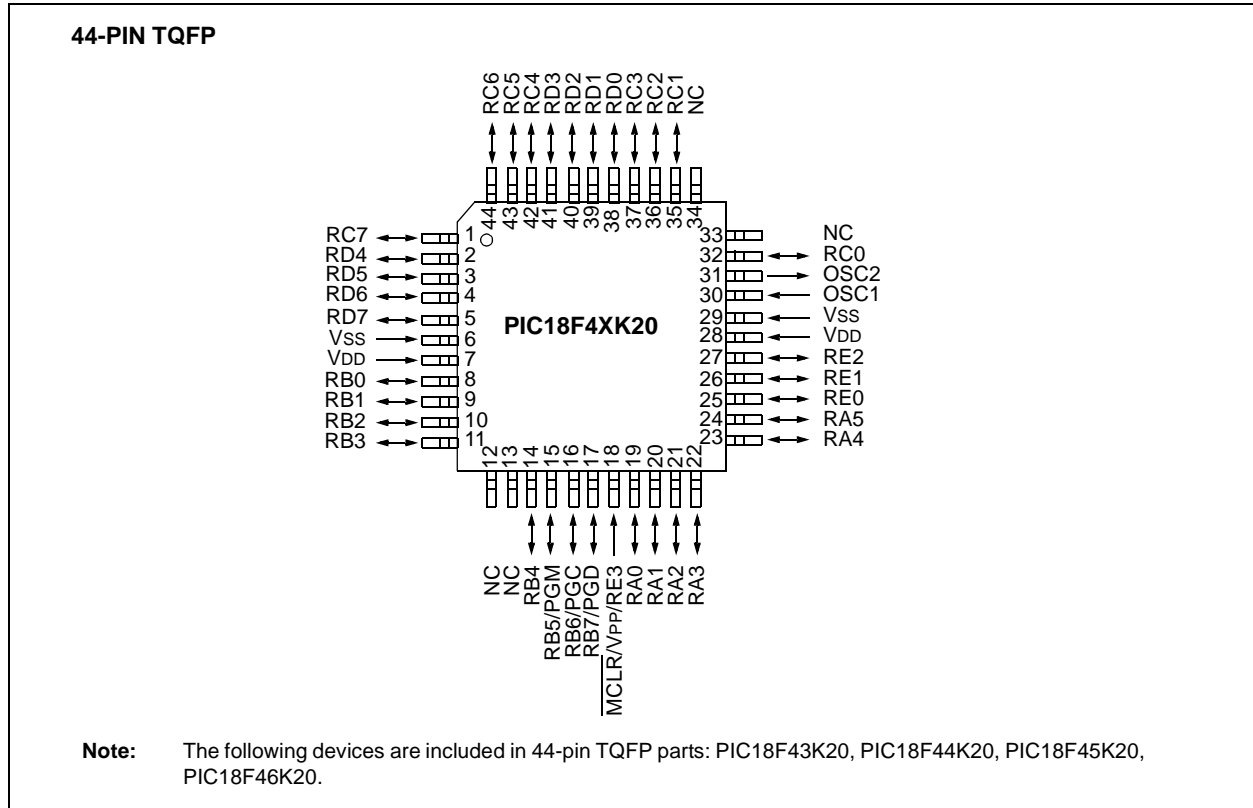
44-PIN TQFP

RC6
RC5
RC4
RD3
RD2
RD1
RD0
RC3
RC2
RC1
NC

44
43
42
41
40
39
38
37
36
35
34

RC7 1
RD4 2
RD5 3
RD6 4
RD7 5
VSS 6
VDD 7
RB0 8
RB1 9
RB2 10
RB3 11

PIC18F4XK20

33 NC
32 RC0
31 OSC2
30 OSC1
29 VSS
28 VDD
27 RE2
26 RE1
25 RE0
24 RA5
23 RA4

12
13
14
15
16
17
18
19
20
21
22

NC
NC
RB4
RB5/PGM
RB6/PGC
RB7/PGD
MCLR/VPP/RE3
RA0
RA1
RA2
RA3

Note: The following devices are included in 44-pin TQFP parts: PIC18F43K20, PIC18F44K20, PIC18F45K20, PIC18F46K20.